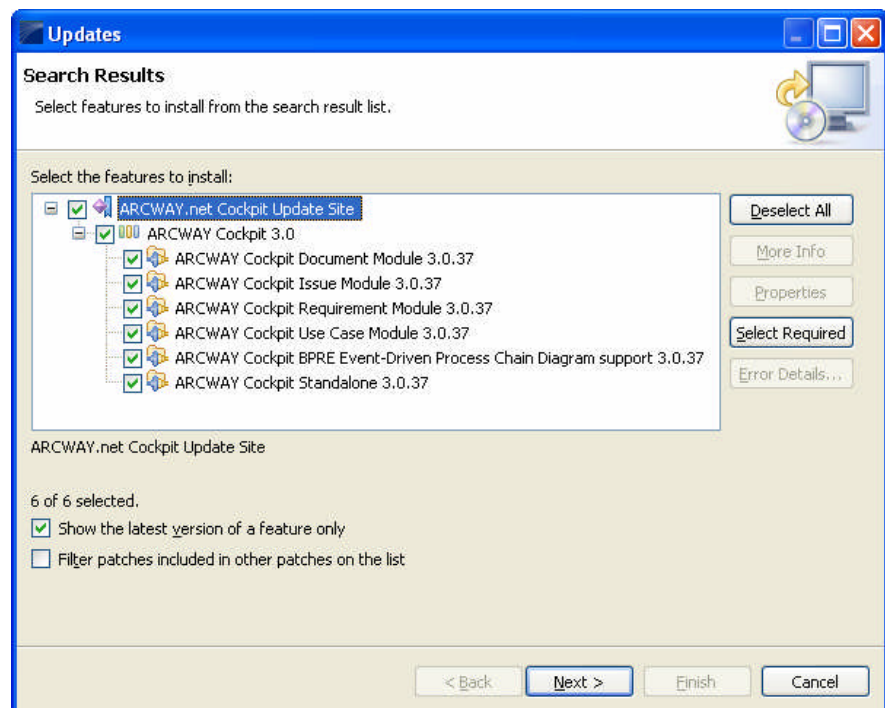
Updates

Search Results

Select features to install from the search result list.

Select the features to install:

ARCWAY.net Cockpit Update Site
ARCWAY Cockpit 3.0
ARCWAY Cockpit Document Module 3.0.37
ARCWAY Cockpit Issue Module 3.0.37
ARCWAY Cockpit Requirement Module 3.0.37
ARCWAY Cockpit Use Case Module 3.0.37
ARCWAY Cockpit BPRE Event-Driven Process Chain Diagram support 3.0.37
ARCWAY Cockpit Standalone 3.0.37

Deselect All
More Info
Properties
Select Required
Error Details...

ARCWAY.net Cockpit Update Site

6 of 6 selected.

Show the latest version of a feature only

Filter patches included in other patches on the list

< Back
Next >
Finish
Cancel